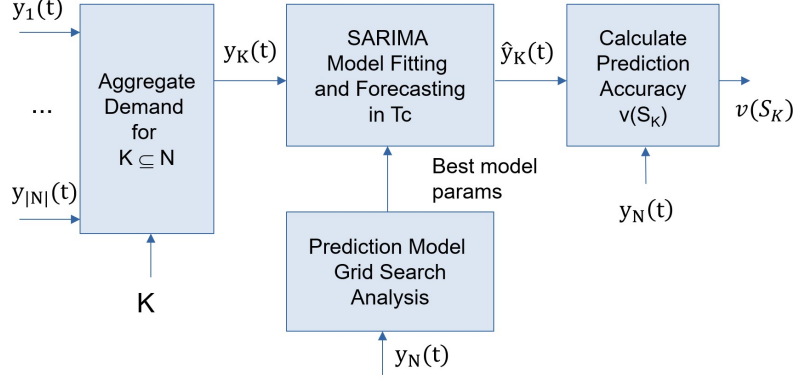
$y_1(t)$

...

$y_{|N|}(t)$

Aggregate Demand for $K \subseteq N$

K

$y_K(t)$

SARIMA Model Fitting and Forecasting in Tc

Best model params

Prediction Model Grid Search Analysis

$y_N(t)$

$\hat{y}_K(t)$

Calculate Prediction Accuracy $v(S_K)$

$y_N(t)$

$v(S_K)$